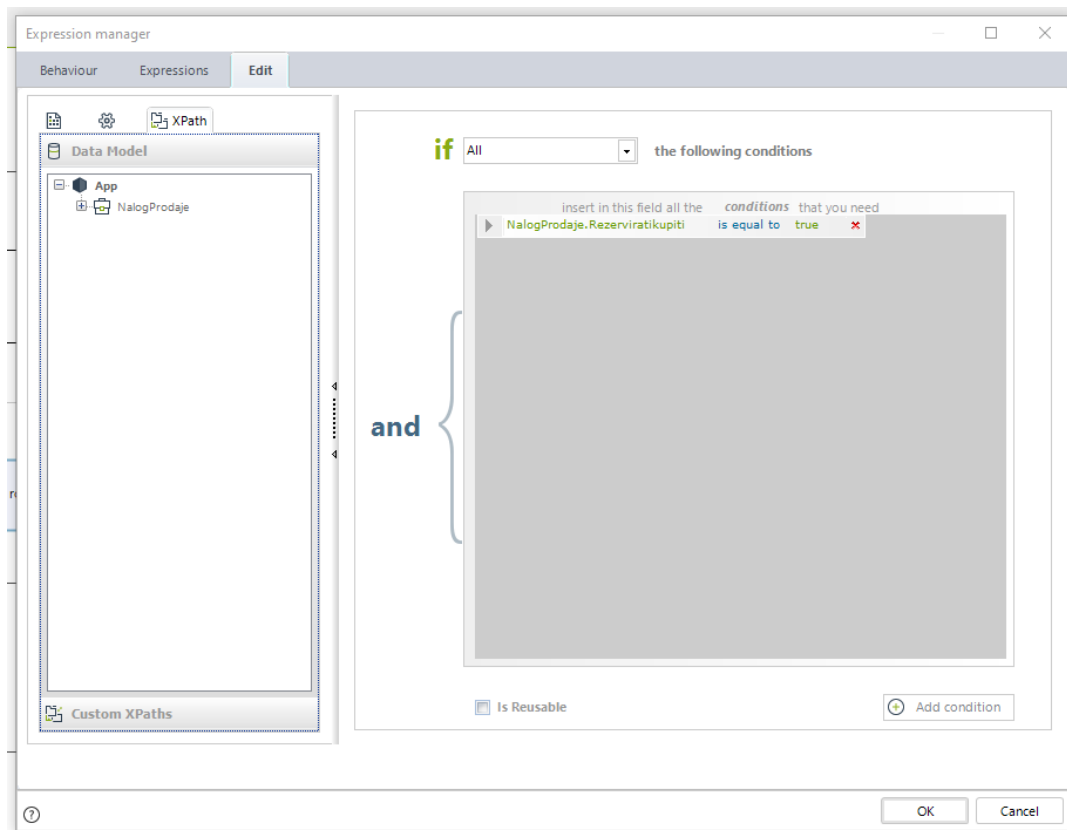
Expression manager

Behaviour Expressions Edit

XPath

Data Model

App

NalogProdaje

Custom XPaths

if All the following conditions

insert in this field all the conditions that you need

NalogProdaje.Rezerviratikupiti is equal to true

and

Is Reusable

Add condition

OK Cancel